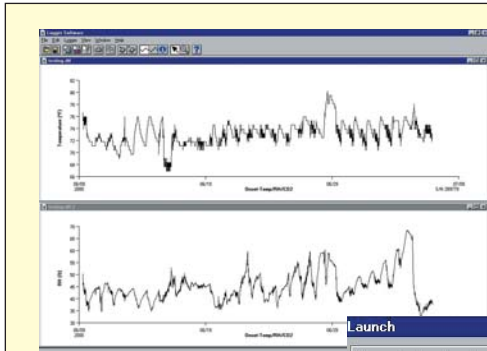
Logger Software
File Edit Logger View Window Help
testing.dtf
Temperature (°F)
76
74
72
70
68
66
06/08 2000
06/15
06/22
06/29
Dessert Temp/RH/4/C62
S/N: 208774
testing2.dtf
RH (%)
70
65
60
55
50
45
40
35
30
06/08 2000
06/15
06/22
Dessert Temp/RH/4/C62
Launch